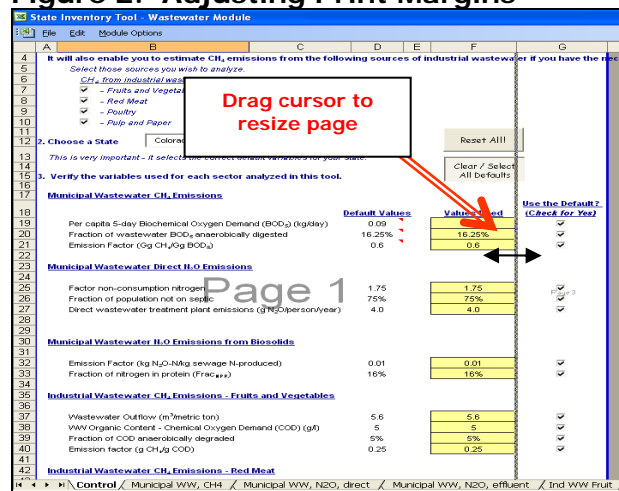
Figure 2. Adjusting Print Margins

State Inventory Tool - Wastewater Module

File Edit Module Options

A B C D E F G

4 It will also enable you to estimate $CH_4$ emissions from the following sources of industrial wastewater if you have the nec
5 Select those sources you wish to analyze.
6 $CH_4$ from industrial was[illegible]
7 – Fruits and Vegeta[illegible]
8 – Red Meat
9 – Poultry
10 – Pulp and Paper

Drag cursor to resize page

12 2. Choose a State Colora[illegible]

Reset All!

13 This is very important – it selects the correct default variables for your state.

Clear / Select All Defaults

15 3. Verify the variables used for each sector analyzed in this tool.

17 Municipal Wastewater $CH_4$ Emissions

18 Default Values Values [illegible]ed Use the Default? (Check for Yes)

| | | | | |
|---|---|---|---|---|
| 19 | Per capita 5-day Biochemical Oxygen Demand ($BOD_5$) (kg/day) | 0.09 | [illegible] | ✓ |
| 20 | Fraction of wastewater $BOD_5$ anaerobically digested | 16.25% | 16.25% | ✓ |
| 21 | Emission Factor (Gg $CH_4$/Gg $BOD_5$) | 0.6 | 0.6 | ✓ |

24 Municipal Wastewater Direct $N_2O$ Emissions

Page 1

Page 3

| | | | | |
|---|---|---|---|---|
| 25 | Factor non-consumption nitrogen | 1.75 | 1.75 | ✓ |
| 26 | Fraction of population not on septic | 75% | 75% | ✓ |
| 27 | Direct wastewater treatment plant emissions (g $N_2O$/person/year) | 4.0 | 4.0 | ✓ |

30 Municipal Wastewater $N_2O$ Emissions from Biosolids

| | | | | |
|---|---|---|---|---|
| 32 | Emission Factor (kg $N_2O$-N/kg sewage N-produced) | 0.01 | 0.01 | ✓ |
| 33 | Fraction of nitrogen in protein ($Frac_{NPR}$) | 16% | 16% | ✓ |

35 Industrial Wastewater $CH_4$ Emissions - Fruits and Vegetables

| | | | | |
|---|---|---|---|---|
| 37 | Wastewater Outflow ($m^3$/metric ton) | 5.6 | 5.6 | ✓ |
| 38 | WW Organic Content - Chemical Oxygen Demand (COD) (g/l) | 5 | 5 | ✓ |
| 39 | Fraction of COD anaerobically degraded | 5% | 5% | ✓ |
| 40 | Emission factor (g $CH_4$/g COD) | 0.25 | 0.25 | ✓ |

42 Industrial Wastewater $CH_4$ Emissions - Red Meat

Control / Municipal WW, CH4 / Municipal WW, N2O, direct / Municipal WW, N2O, effluent / Ind WW Fruit